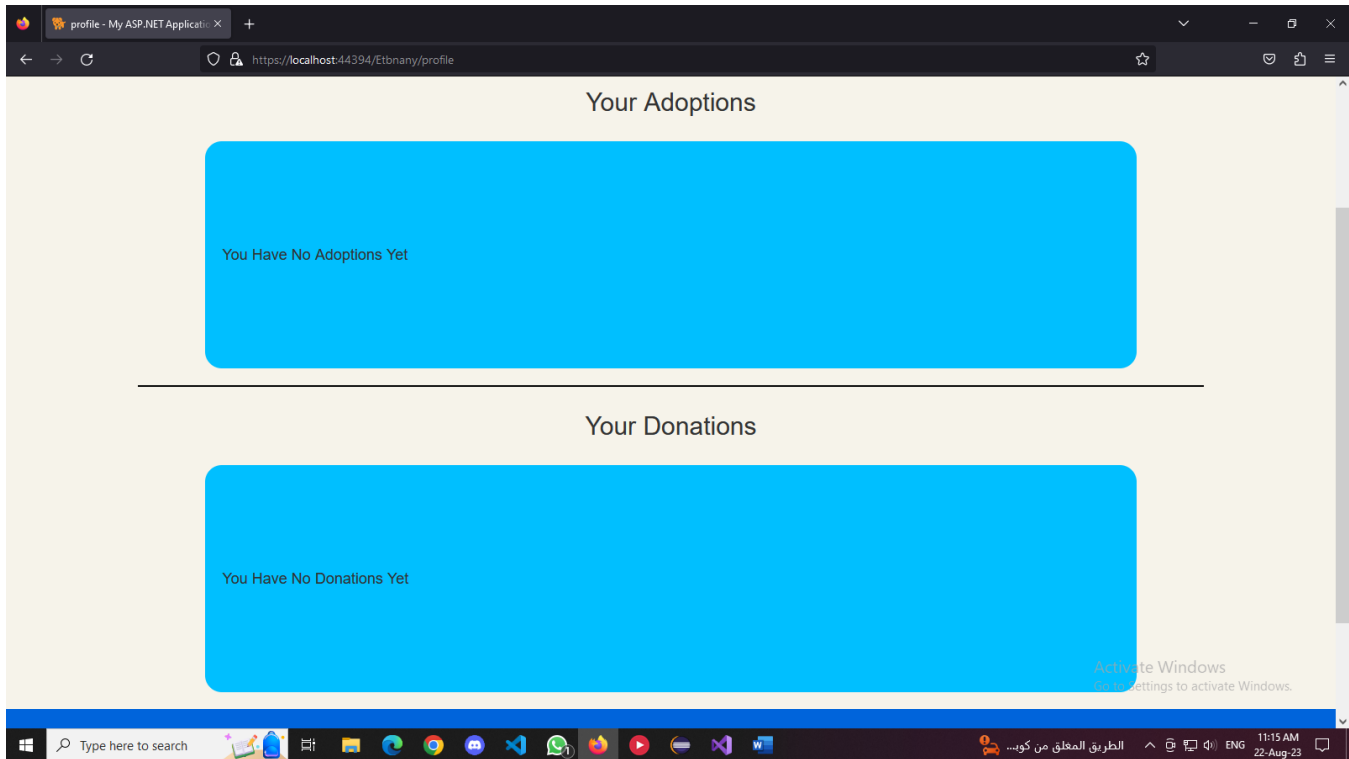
profile - My ASP.NET Applicatio ×

https://localhost:44394/Etbnany/profile

Your Adoptions

You Have No Adoptions Yet

Your Donations

You Have No Donations Yet

Activate Windows
Go to Settings to activate Windows.

Type here to search

الطريق المغلق من كوي...

ENG

11:15 AM
22-Aug-23